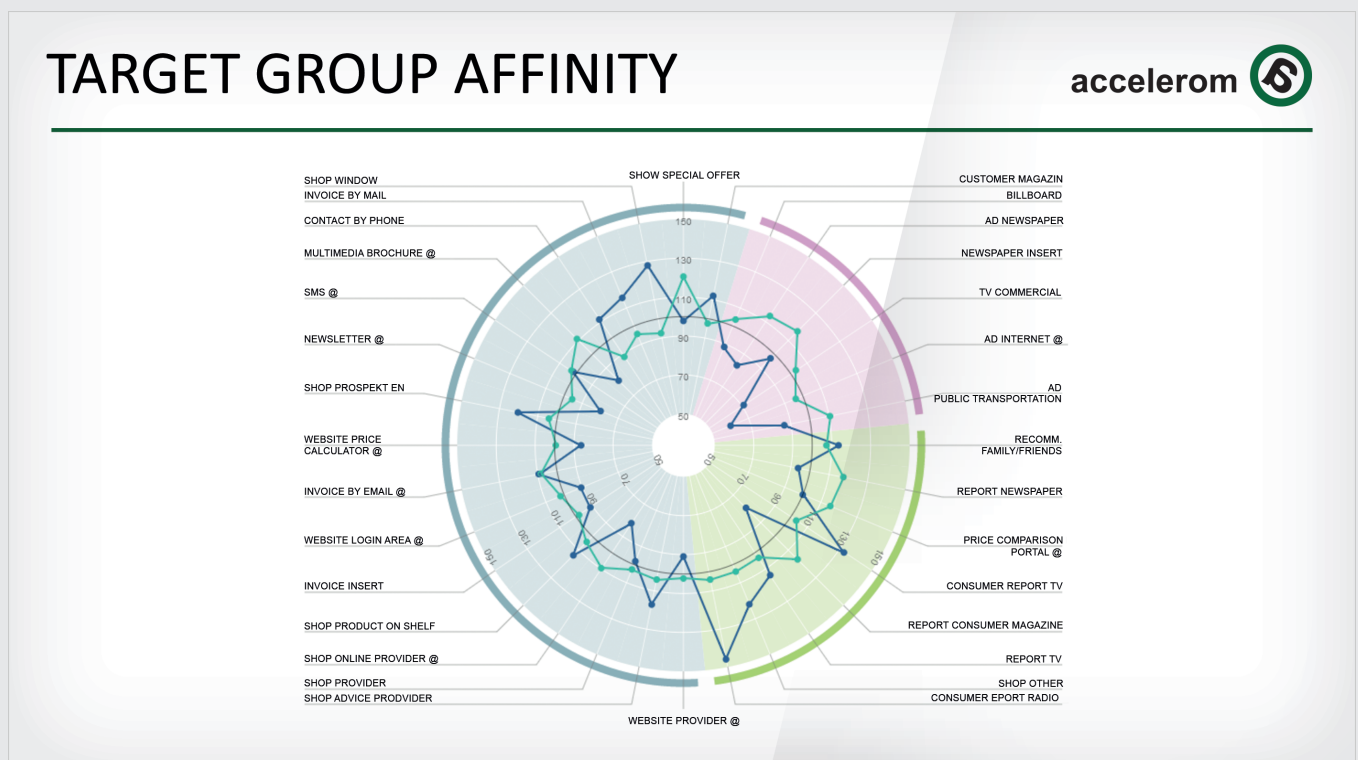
TARGET GROUP AFFINITY

accelerom

SHOW SPECIAL OFFER

SHOP WINDOW
INVOICE BY MAIL
CONTACT BY PHONE
MULTIMEDIA BROCHURE @
SMS @
NEWSLETTER @
SHOP PROSPEKT EN
WEBSITE PRICE CALCULATOR @
INVOICE BY EMAIL @
WEBSITE LOGIN AREA @
INVOICE INSERT
SHOP PRODUCT ON SHELF
SHOP ONLINE PROVIDER @
SHOP PROVIDER
SHOP ADVICE PRODVIDER

WEBSITE PROVIDER @

CUSTOMER MAGAZIN
BILLBOARD
AD NEWSPAPER
NEWSPAPER INSERT
TV COMMERCIAL
AD INTERNET @
AD PUBLIC TRANSPORTATION
RECOMM. FAMILY/FRIENDS
REPORT NEWSPAPER
PRICE COMPARISON PORTAL @
CONSUMER REPORT TV
REPORT CONSUMER MAGAZINE
REPORT TV
SHOP OTHER
CONSUMER EPORT RADIO

150
130
110
90
70
50

50
70
90
110
130
150

50
70
90
110
130
150